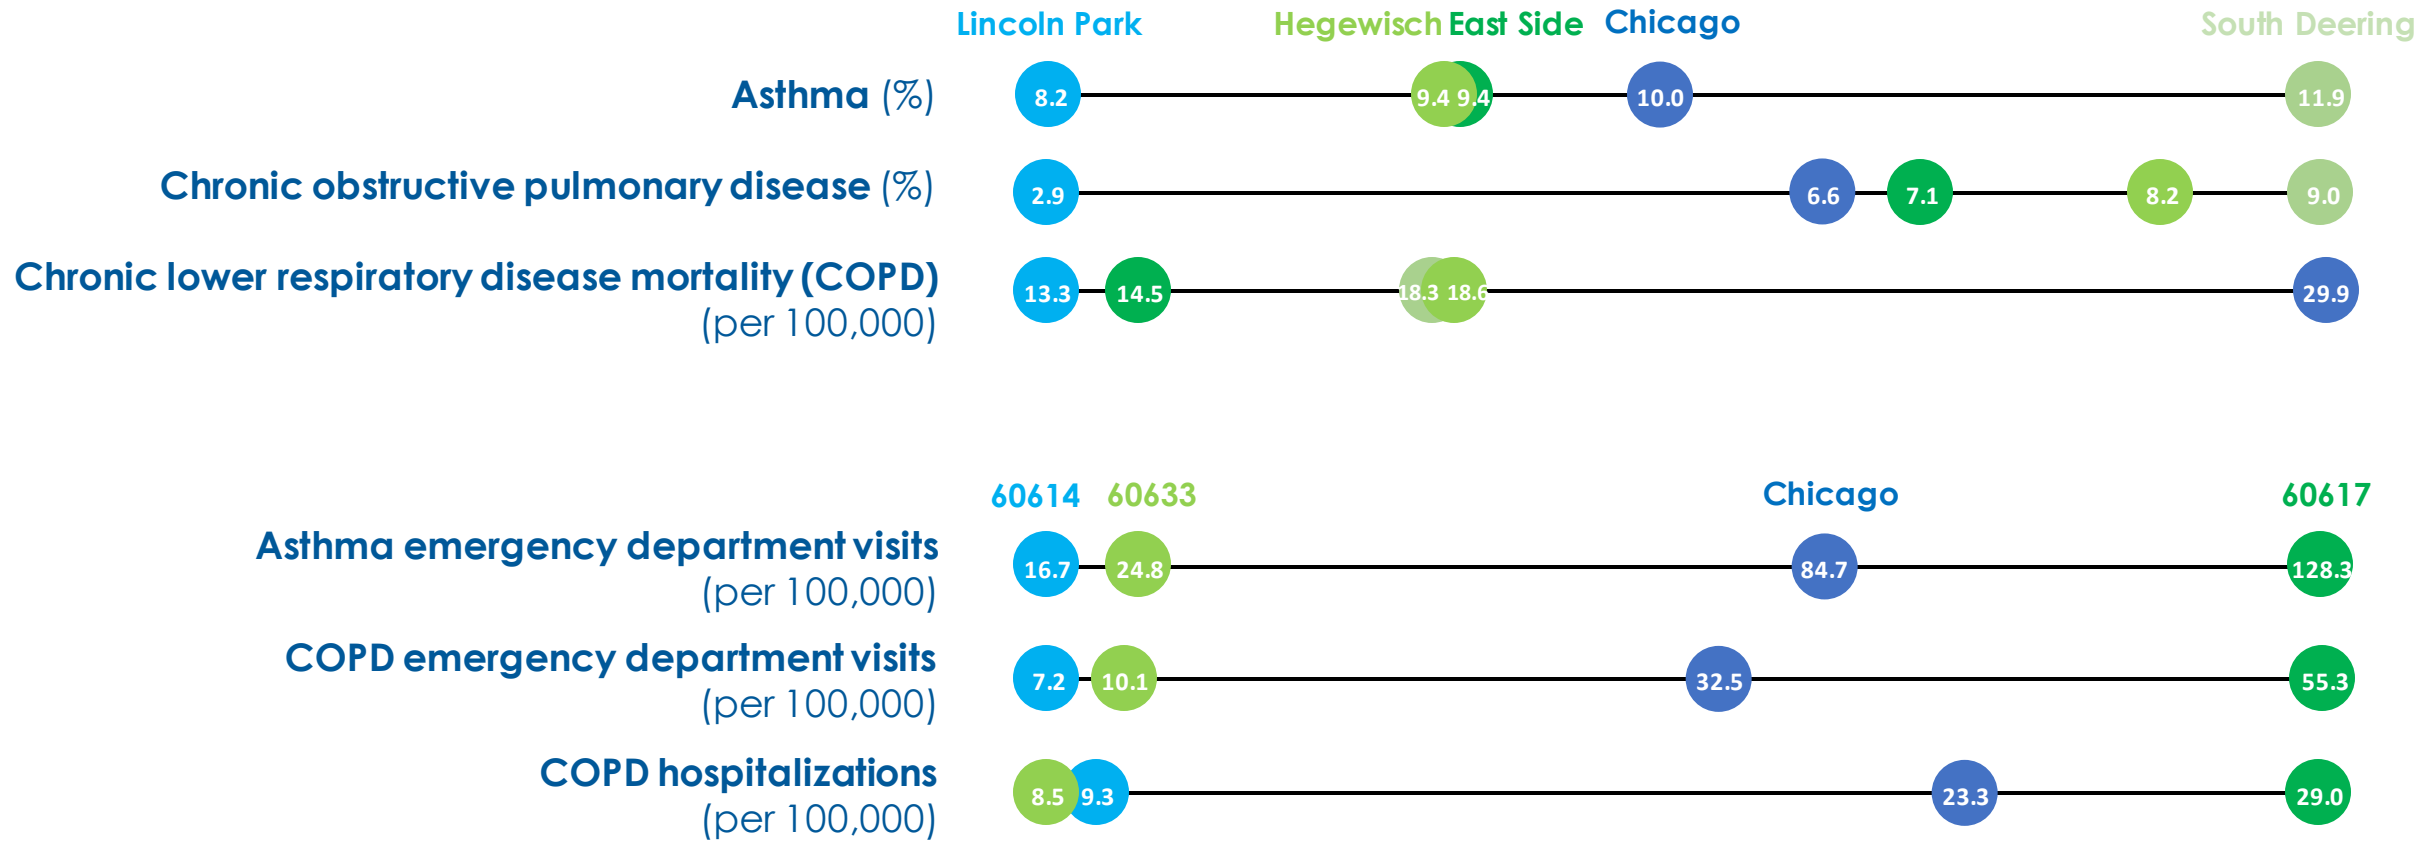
Lincoln Park Hegewisch East Side Chicago South Deering

Asthma (%) 8.2 9.4 9.4 10.0 11.9

Chronic obstructive pulmonary disease (%) 2.9 6.6 7.1 8.2 9.0

Chronic lower respiratory disease mortality (COPD) (per 100,000) 13.3 14.5 18.3 18.6 29.9

60614 60633 Chicago 60617

Asthma emergency department visits (per 100,000) 16.7 24.8 84.7 128.3

COPD emergency department visits (per 100,000) 7.2 10.1 32.5 55.3

COPD hospitalizations (per 100,000) 8.5 9.3 23.3 29.0